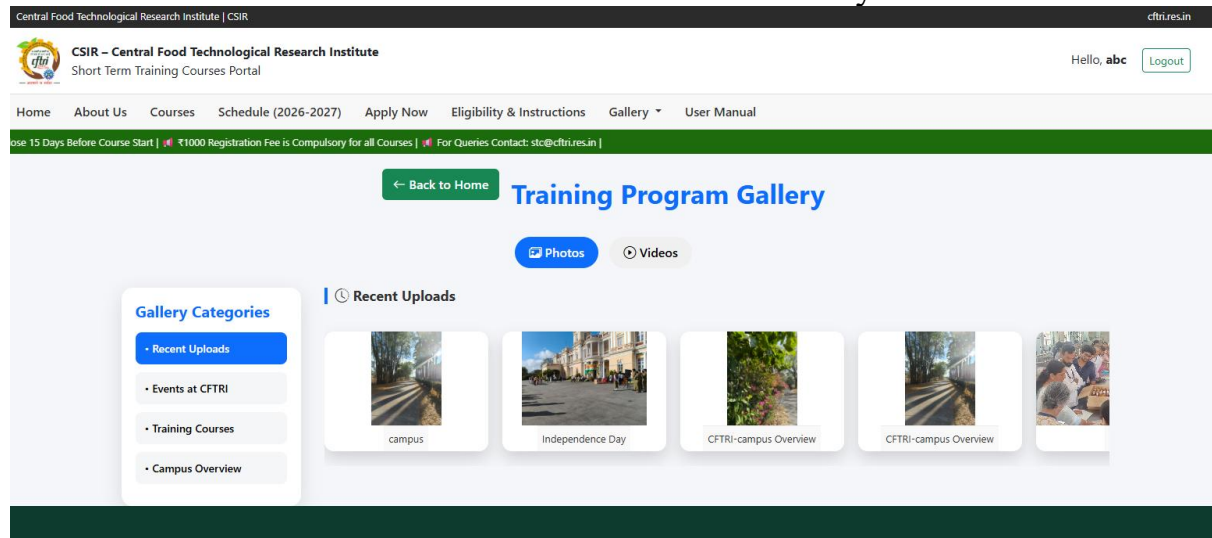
Central Food Technological Research Institute | CSIR

cftri.res.in

cftri

CSIR – Central Food Technological Research Institute
Short Term Training Courses Portal

Hello, **abc** Logout

Home About Us Courses Schedule (2026-2027) Apply Now Eligibility & Instructions Gallery ▾ User Manual

ose 15 Days Before Course Start | 📢 ₹1000 Registration Fee is Compulsory for all Courses | 📢 For Queries Contact: stc@cftri.res.in |

← Back to Home

Training Program Gallery

Photos Videos

Gallery Categories

• Recent Uploads

• Events at CFTRI

• Training Courses

• Campus Overview

Recent Uploads

campus

Independence Day

CFTRI-campus Overview

CFTRI-campus Overview